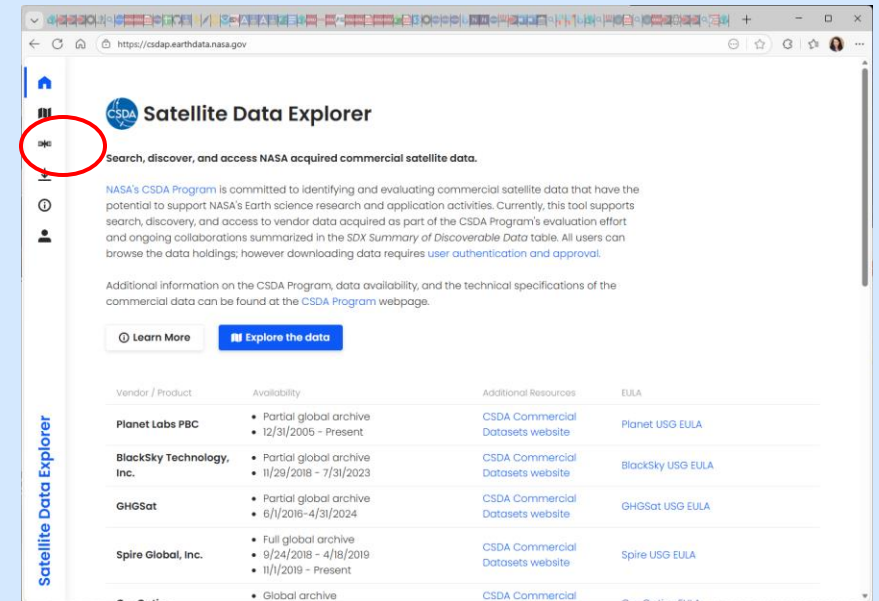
https://csdap.earthdata.nasa.gov

CSDA Satellite Data Explorer

Search, discover, and access NASA acquired commercial satellite data.

NASA's CSDA Program is committed to identifying and evaluating commercial satellite data that have the potential to support NASA's Earth science research and application activities. Currently, this tool supports search, discovery, and access to vendor data acquired as part of the CSDA Program's evaluation effort and ongoing collaborations summarized in the SDX Summary of Discoverable Data table. All users can browse the data holdings; however downloading data requires user authentication and approval.

Additional information on the CSDA Program, data availability, and the technical specifications of the commercial data can be found at the CSDA Program webpage.

Learn More

Explore the data

| Vendor / Product | Availability | Additional Resources | EULA |
|---|---|---|---|
| Planet Labs PBC | • Partial global archive • 12/31/2005 - Present | CSDA Commercial Datasets website | Planet USG EULA |
| BlackSky Technology, Inc. | • Partial global archive • 11/29/2018 - 7/31/2023 | CSDA Commercial Datasets website | BlackSky USG EULA |
| GHGSat | • Partial global archive • 6/1/2016-4/31/2024 | CSDA Commercial Datasets website | GHGSat USG EULA |
| Spire Global, Inc. | • Full global archive • 9/24/2018 - 4/18/2019 • 11/1/2019 - Present | CSDA Commercial Datasets website | Spire USG EULA |
| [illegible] | • Global archive | CSDA Commercial | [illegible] |

Satellite Data Explorer